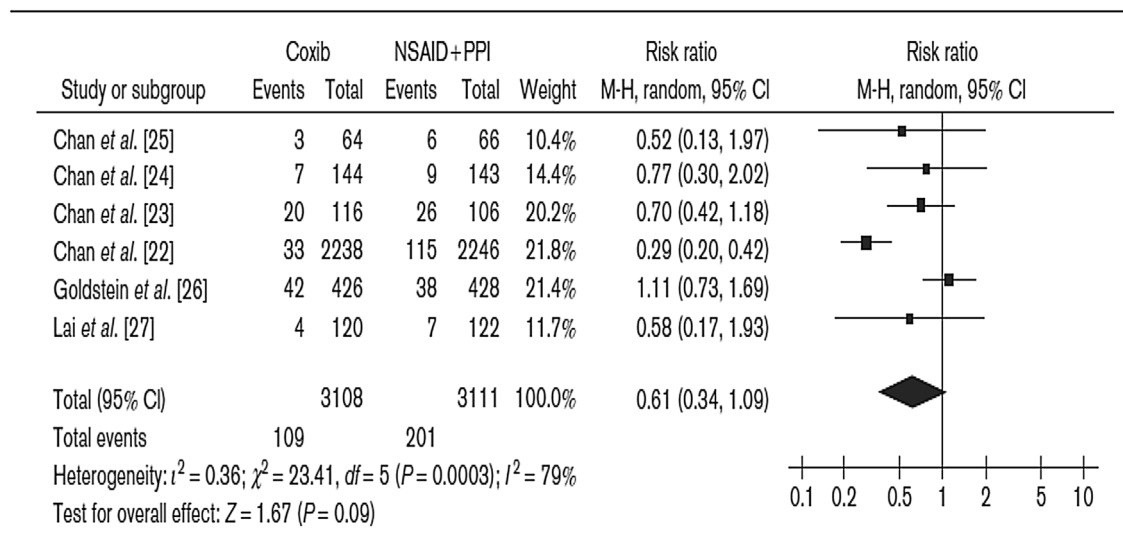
| Study or subgroup | Coxib Events | Coxib Total | NSAID+PPI Events | NSAID+PPI Total | Weight | Risk ratio M-H, random, 95% CI |
|---|---|---|---|---|---|---|
| Chan *et al.* [25] | 3 | 64 | 6 | 66 | 10.4% | 0.52 (0.13, 1.97) |
| Chan *et al.* [24] | 7 | 144 | 9 | 143 | 14.4% | 0.77 (0.30, 2.02) |
| Chan *et al.* [23] | 20 | 116 | 26 | 106 | 20.2% | 0.70 (0.42, 1.18) |
| Chan *et al.* [22] | 33 | 2238 | 115 | 2246 | 21.8% | 0.29 (0.20, 0.42) |
| Goldstein *et al.* [26] | 42 | 426 | 38 | 428 | 21.4% | 1.11 (0.73, 1.69) |
| Lai *et al.* [27] | 4 | 120 | 7 | 122 | 11.7% | 0.58 (0.17, 1.93) |
| Total (95% CI) | | 3108 | | 3111 | 100.0% | 0.61 (0.34, 1.09) |
| Total events | 109 | | 201 | | | |

Risk ratio
M-H, random, 95% CI

Heterogeneity: $\tau^2 = 0.36$; $\chi^2 = 23.41$, $df = 5$ ($P = 0.0003$); $I^2 = 79\%$
Test for overall effect: $Z = 1.67$ ($P = 0.09$)

0.1 0.2 0.5 1 2 5 10